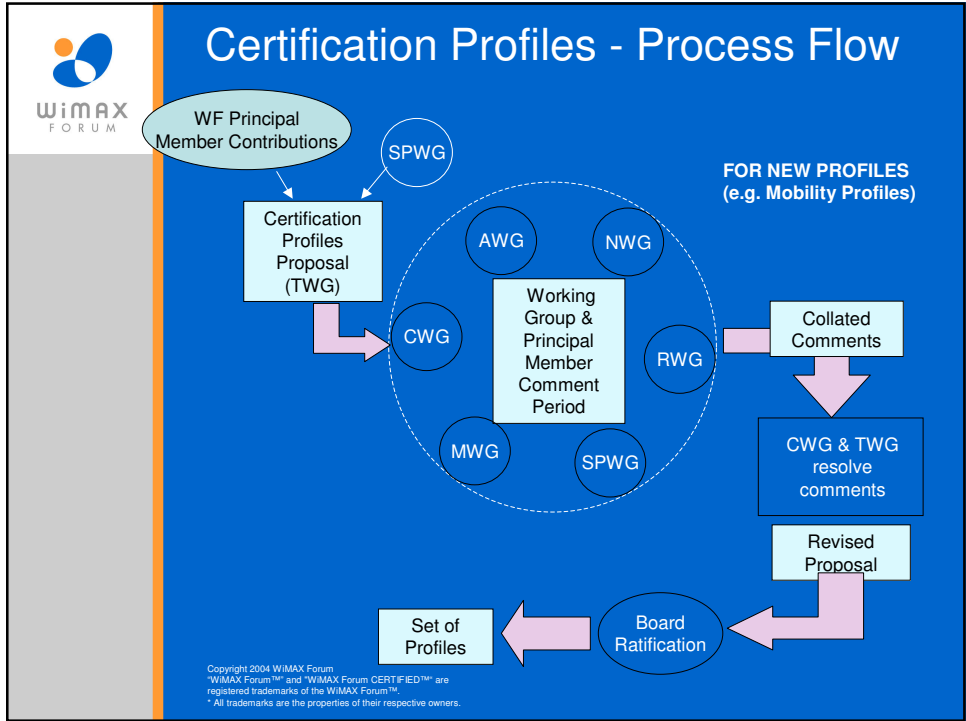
WiMAX FORUM

Certification Profiles - Process Flow

WF Principal Member Contributions

SPWG

FOR NEW PROFILES (e.g. Mobility Profiles)

Certification Profiles Proposal (TWG)

AWG

NWG

CWG

Working Group & Principal Member Comment Period

RWG

Collated Comments

MWG

SPWG

CWG & TWG resolve comments

Revised Proposal

Set of Profiles

Board Ratification

Copyright 2004 WiMAX Forum
"WiMAX Forum™" and "WiMAX Forum CERTIFIED™" are registered trademarks of the WiMAX Forum™.
* All trademarks are the properties of their respective owners.